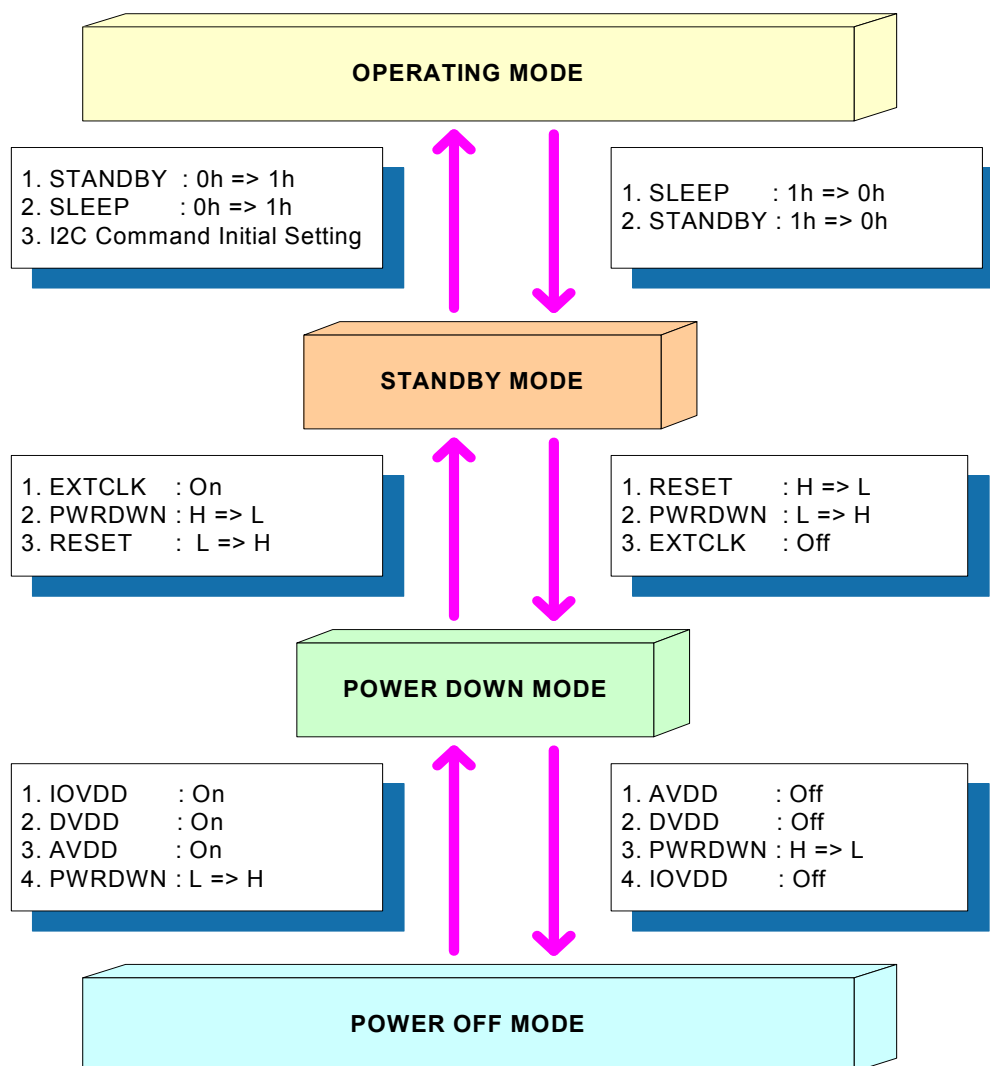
OPERATING MODE

1. STANDBY : 0h => 1h
2. SLEEP : 0h => 1h
3. I2C Command Initial Setting

1. SLEEP : 1h => 0h
2. STANDBY : 1h => 0h

STANDBY MODE

1. EXTCLK : On
2. PWRDWN : H => L
3. RESET : L => H

1. RESET : H => L
2. PWRDWN : L => H
3. EXTCLK : Off

POWER DOWN MODE

1. IOVDD : On
2. DVDD : On
3. AVDD : On
4. PWRDWN : L => H

1. AVDD : Off
2. DVDD : Off
3. PWRDWN : H => L
4. IOVDD : Off

POWER OFF MODE